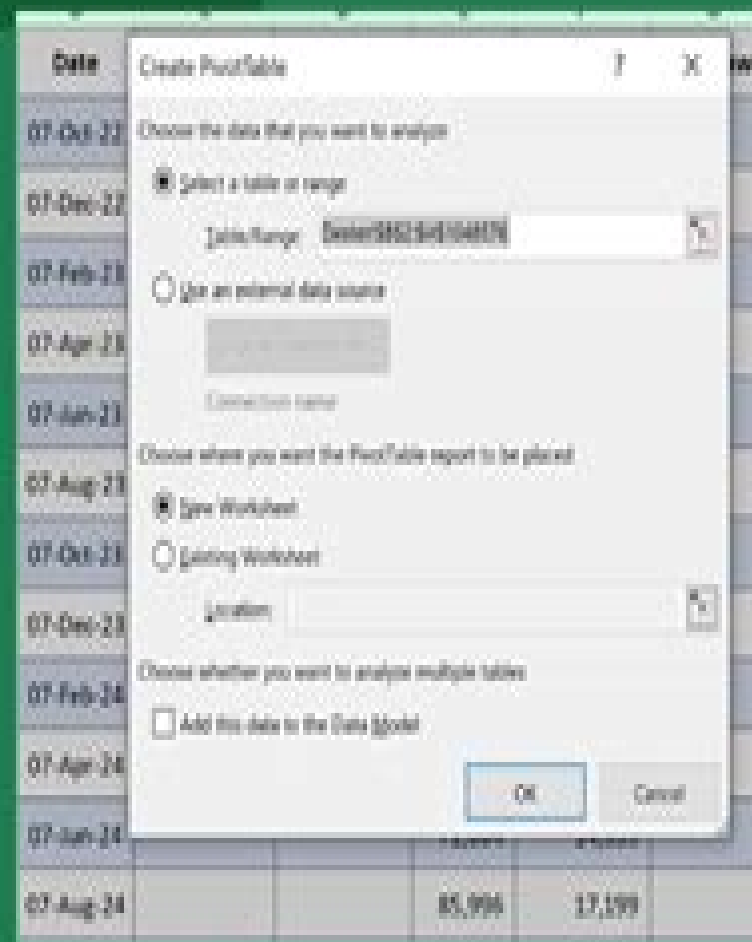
Date

07-Oct-22

07-Dec-22

07-Feb-23

07-Apr-23

07-Jun-23

07-Aug-23

07-Oct-23

07-Dec-23

07-Feb-24

07-Apr-24

07-Jun-24

07-Aug-24

Create PivotTable

?

X

Choose the data that you want to analyze

Select a table or range

Table/Range: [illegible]

Use an external data source

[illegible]

Connection name:

Choose where you want the PivotTable report to be placed

New Worksheet

Existing Worksheet

Location:

Choose whether you want to analyze multiple tables

Add this data to the Data Model

OK

Cancel

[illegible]

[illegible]

85,996

17,199